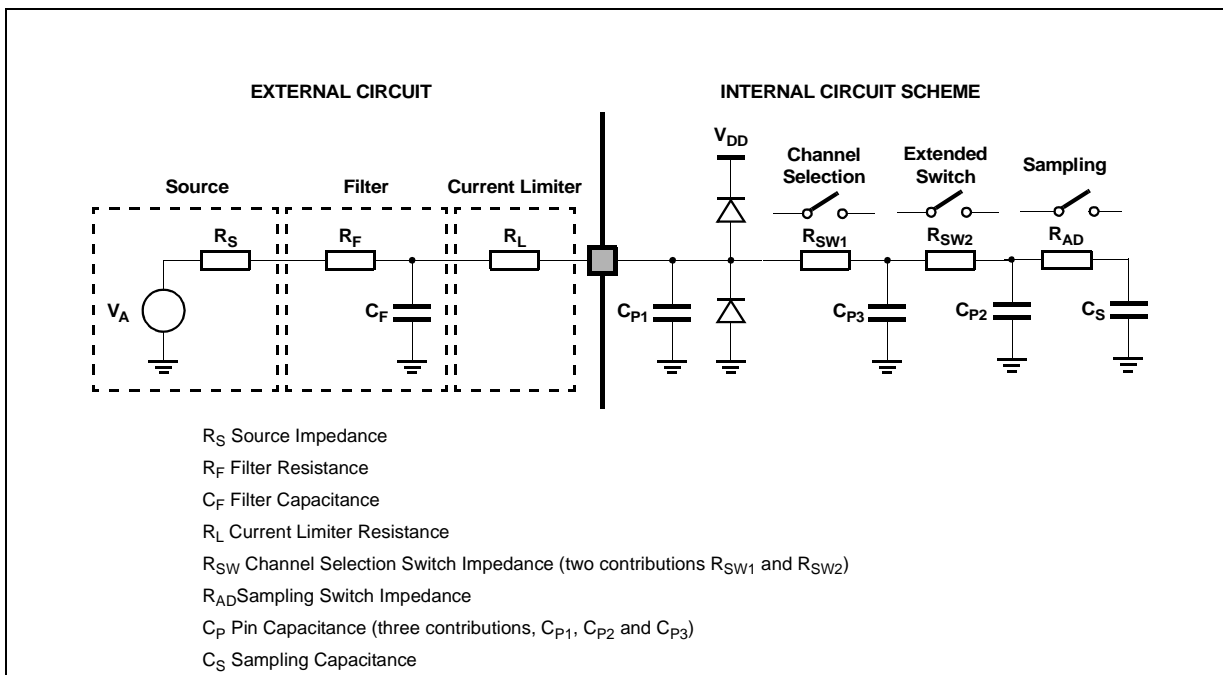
EXTERNAL CIRCUIT

INTERNAL CIRCUIT SCHEME

Source

Filter

Current Limiter

$V_{DD}$

Channel Selection

Extended Switch

Sampling

$R_S$

$R_F$

$R_L$

$R_{SW1}$

$R_{SW2}$

$R_{AD}$

$V_A$

$C_F$

$C_{P1}$

$C_{P3}$

$C_{P2}$

$C_S$

$R_S$ Source Impedance

$R_F$ Filter Resistance

$C_F$ Filter Capacitance

$R_L$ Current Limiter Resistance

$R_{SW}$ Channel Selection Switch Impedance (two contributions $R_{SW1}$ and $R_{SW2}$)

$R_{AD}$Sampling Switch Impedance

$C_P$ Pin Capacitance (three contributions, $C_{P1}$, $C_{P2}$ and $C_{P3}$)

$C_S$ Sampling Capacitance